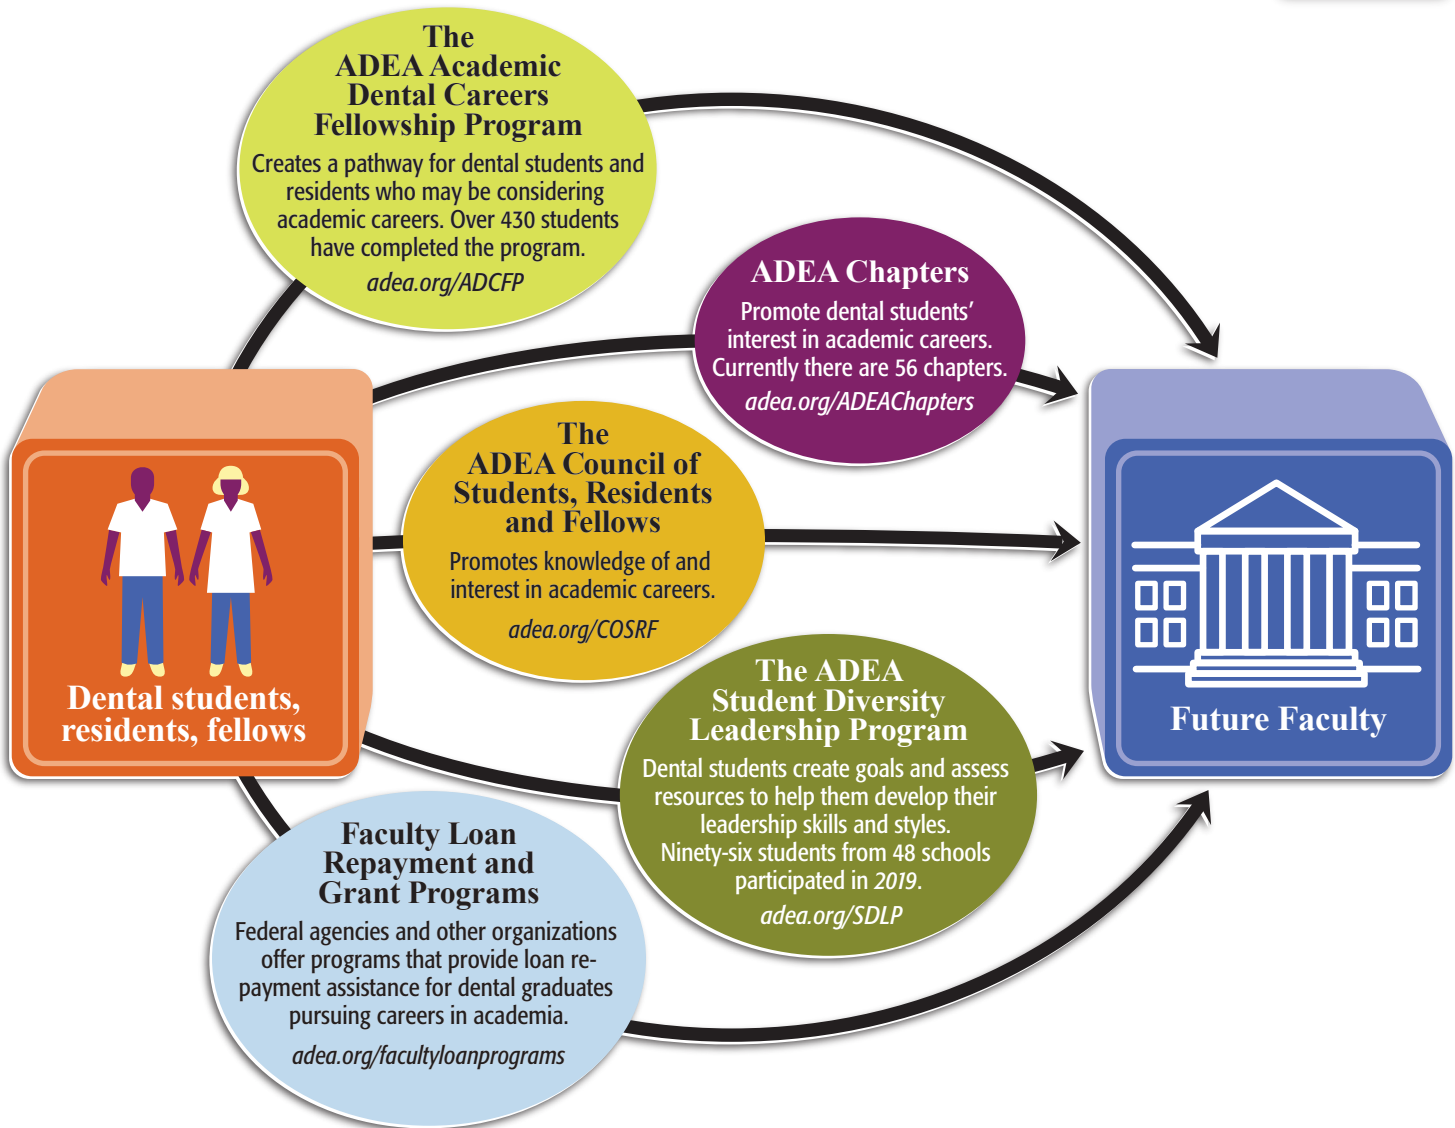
Dental students, residents, fellows

The ADEA Academic Dental Careers Fellowship Program

Creates a pathway for dental students and residents who may be considering academic careers. Over 430 students have completed the program.

adea.org/ADCFP

ADEA Chapters

Promote dental students' interest in academic careers. Currently there are 56 chapters.

adea.org/ADEAChapters

The ADEA Council of Students, Residents and Fellows

Promotes knowledge of and interest in academic careers.

adea.org/COSRF

The ADEA Student Diversity Leadership Program

Dental students create goals and assess resources to help them develop their leadership skills and styles. Ninety-six students from 48 schools participated in 2019.

adea.org/SDLP

Faculty Loan Repayment and Grant Programs

Federal agencies and other organizations offer programs that provide loan repayment assistance for dental graduates pursuing careers in academia.

adea.org/facultyloanprograms

Future Faculty